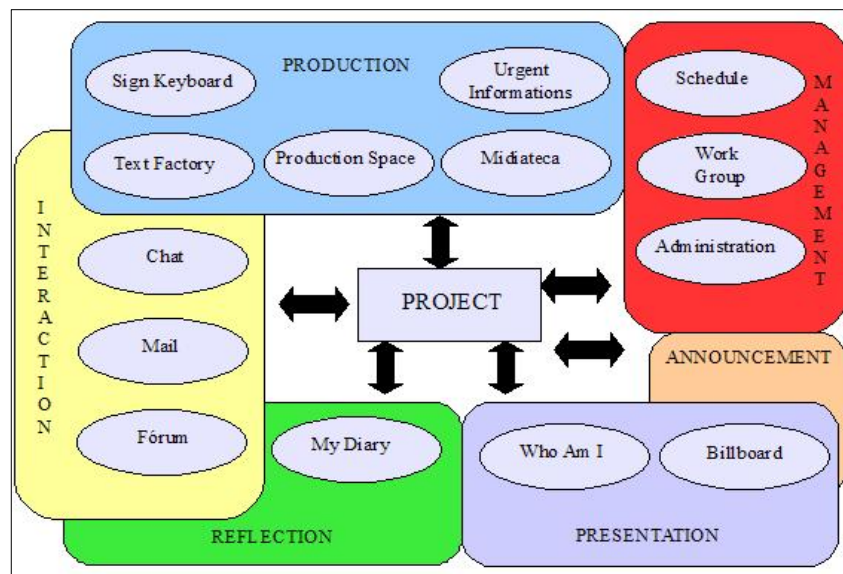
PRODUCTION

Sign Keyboard

Urgent Informations

Text Factory

Production Space

Midiateca

MANAGEMENT

Schedule

Work Group

Administration

INTERACTION

Chat

Mail

Fórum

PROJECT

ANNOUNCEMENT

My Diary

REFLECTION

Who Am I

Billboard

PRESENTATION